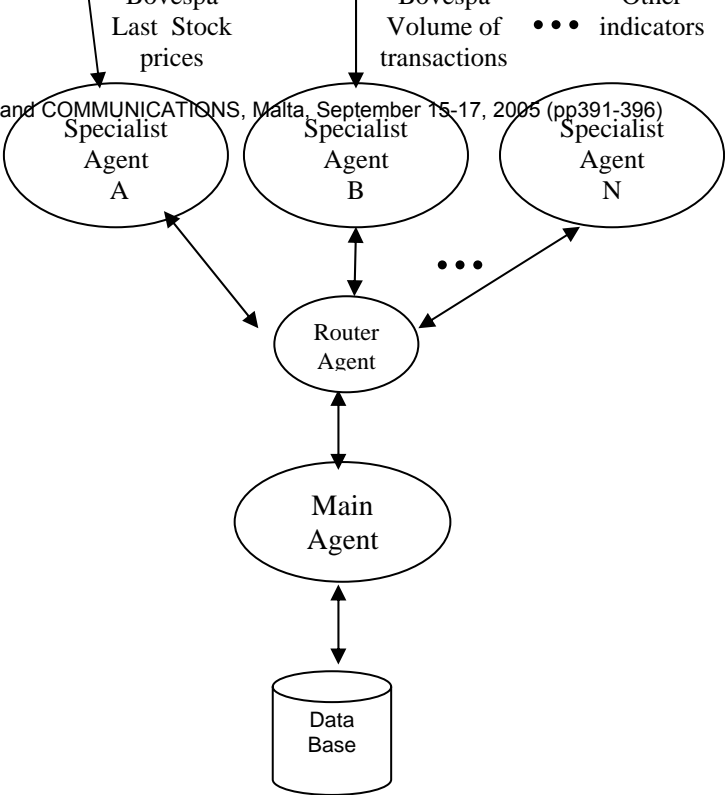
Bovespa Last Stock prices

Bovespa Volume of transactions

••• Other indicators

and COMMUNICATIONS, Malta, September 15-17, 2005 (pp391-396)

Specialist Agent A

Specialist Agent B

Specialist Agent N

•••

Router Agent

Main Agent

Data Base